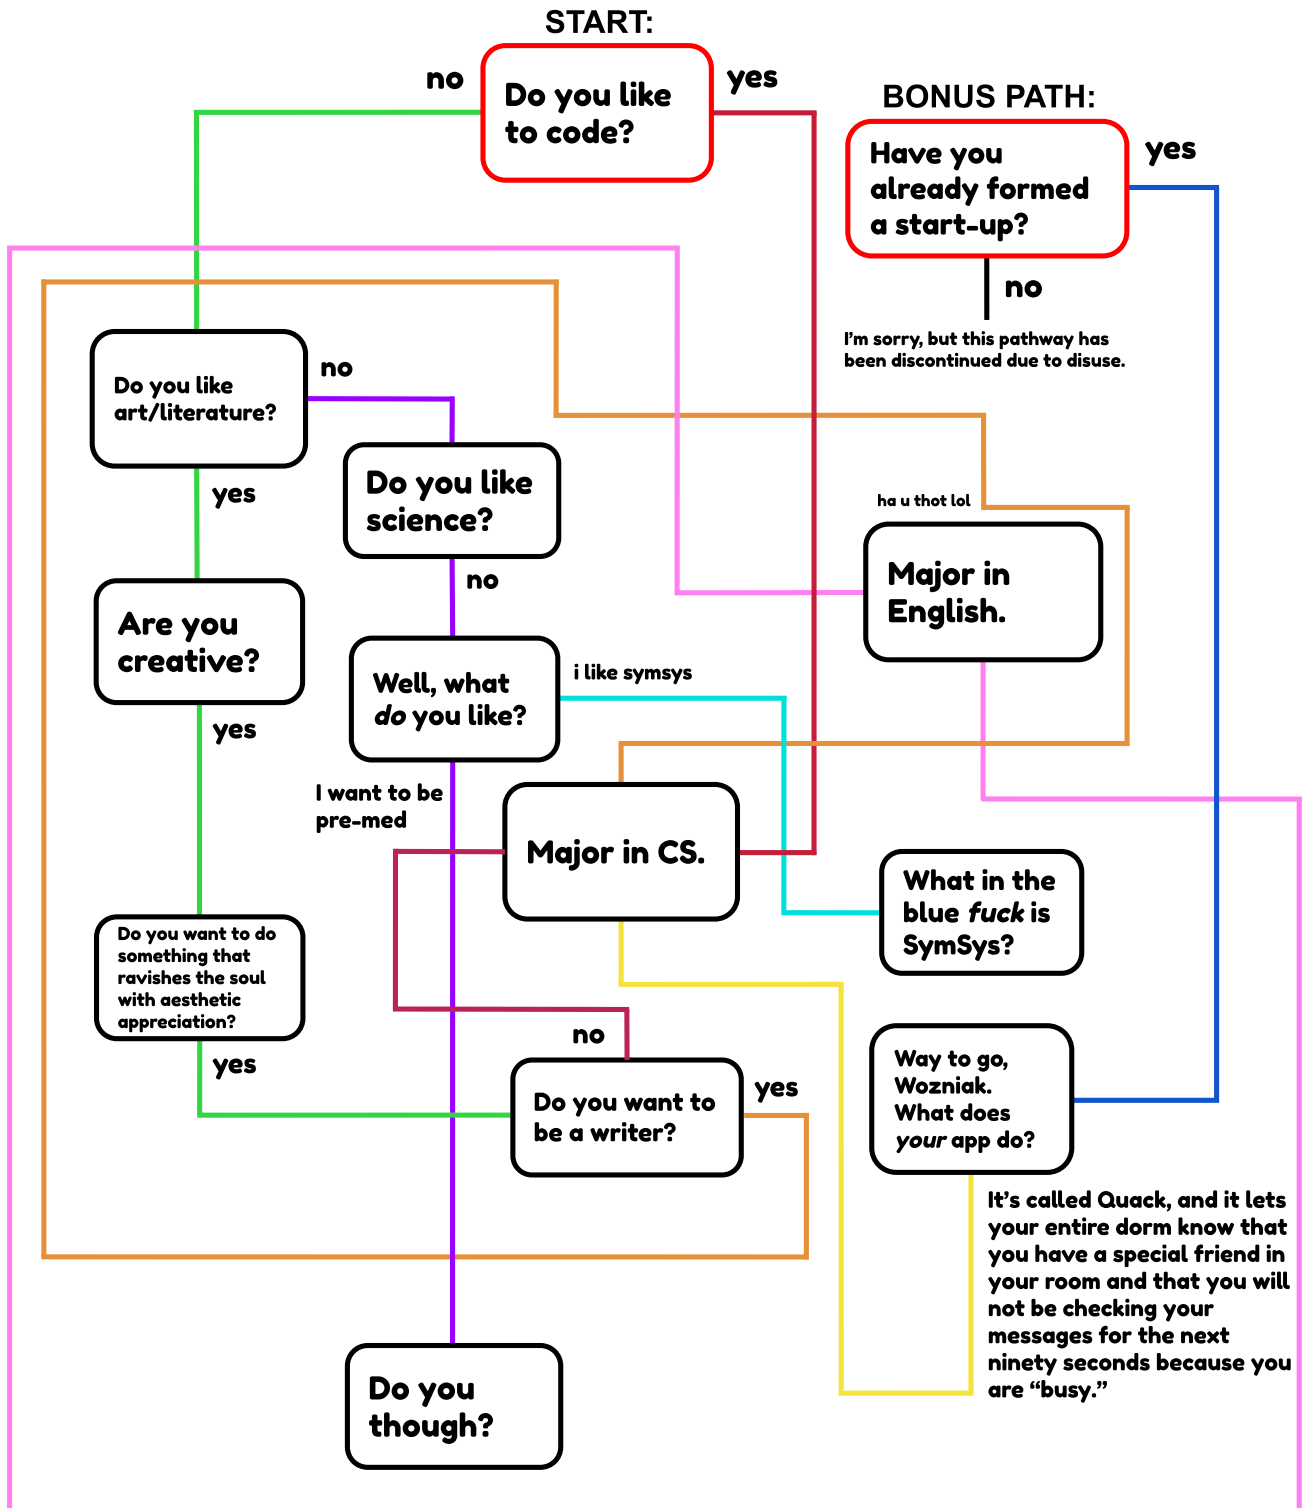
START:

no

Do you like to code?

yes

BONUS PATH:

Have you already formed a start-up?

yes

no

I'm sorry, but this pathway has been discontinued due to disuse.

Do you like art/literature?

no

yes

Do you like science?

no

ha u thot lol

Major in English.

Are you creative?

yes

Well, what *do* you like?

i like symsys

I want to be pre-med

Major in CS.

What in the blue *fuck* is SymSys?

Do you want to do something that ravishes the soul with aesthetic appreciation?

yes

no

Do you want to be a writer?

yes

Way to go, Wozniak. What does *your* app do?

It's called Quack, and it lets your entire dorm know that you have a special friend in your room and that you will not be checking your messages for the next ninety seconds because you are "busy."

Do you though?